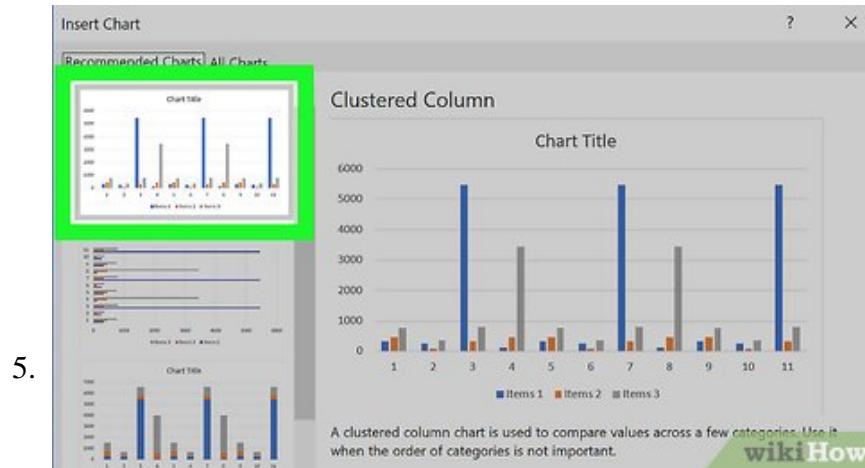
5.

Insert Chart ? ×

Recommended Charts All Charts

Chart Title

Chart Title

Clustered Column

Chart Title

6000
5000
4000
3000
2000
1000
0

1 2 3 4 5 6 7 8 9 10 11

■ Items 1 ■ Items 2 ■ Items 3

A clustered column chart is used to compare values across a few categories. Use it when the order of categories is not important.

wikiHow